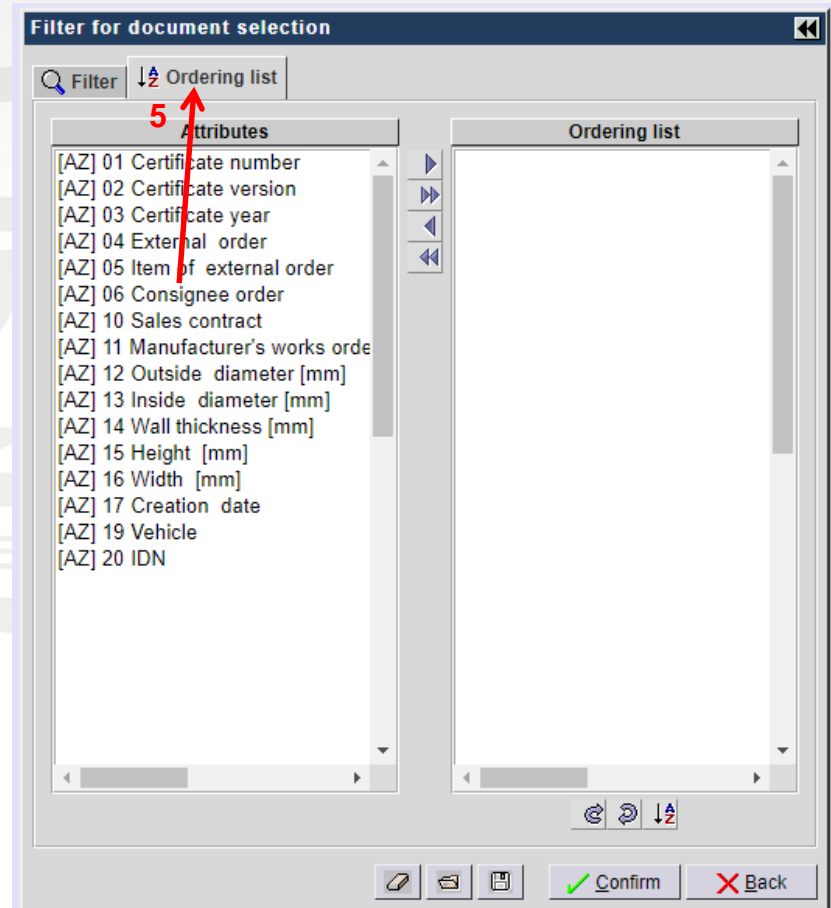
Filter for document selection

Filter
Ordering list

5

Attributes
[AZ] 01 Certificate number
[AZ] 02 Certificate version
[AZ] 03 Certificate year
[AZ] 04 External order
[AZ] 05 Item of external order
[AZ] 06 Consignee order
[AZ] 10 Sales contract
[AZ] 11 Manufacturer's works orde
[AZ] 12 Outside diameter [mm]
[AZ] 13 Inside diameter [mm]
[AZ] 14 Wall thickness [mm]
[AZ] 15 Height [mm]
[AZ] 16 Width [mm]
[AZ] 17 Creation date
[AZ] 19 Vehicle
[AZ] 20 IDN

Ordering list

Confirm
Back